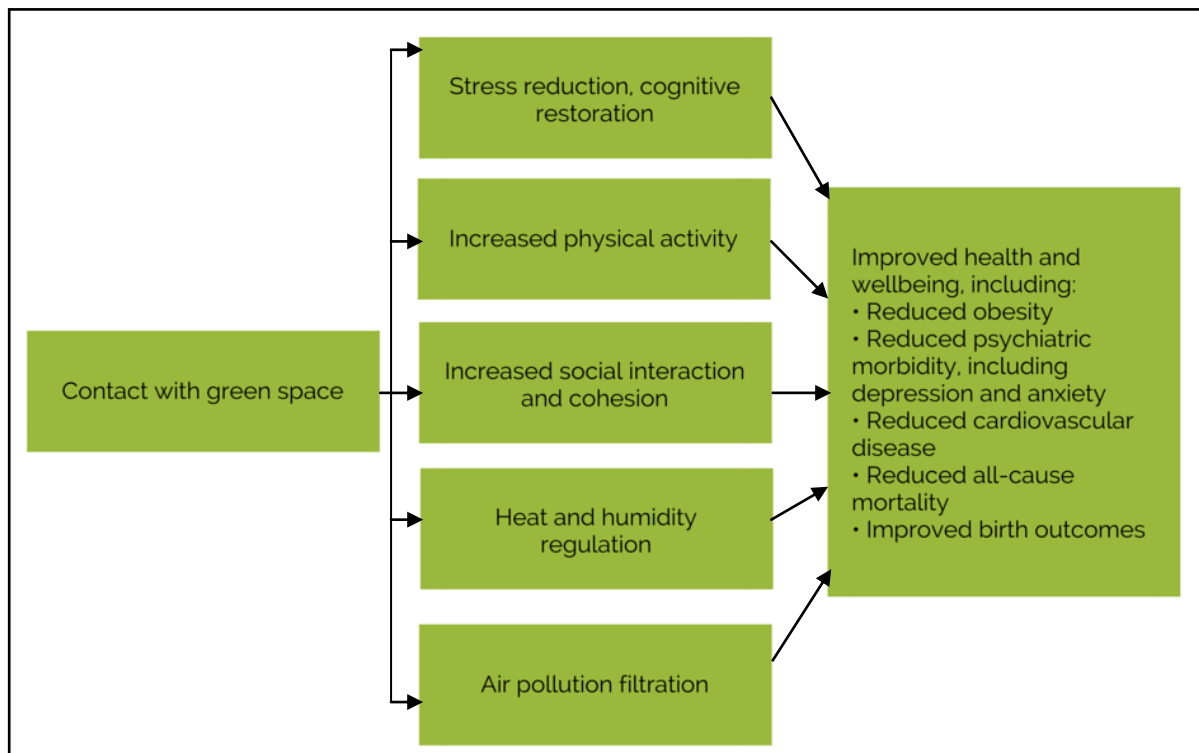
Contact with green space

Stress reduction, cognitive restoration

Increased physical activity

Increased social interaction and cohesion

Heat and humidity regulation

Air pollution filtration

Improved health and wellbeing, including:
• Reduced obesity
• Reduced psychiatric morbidity, including depression and anxiety
• Reduced cardiovascular disease
• Reduced all-cause mortality
• Improved birth outcomes